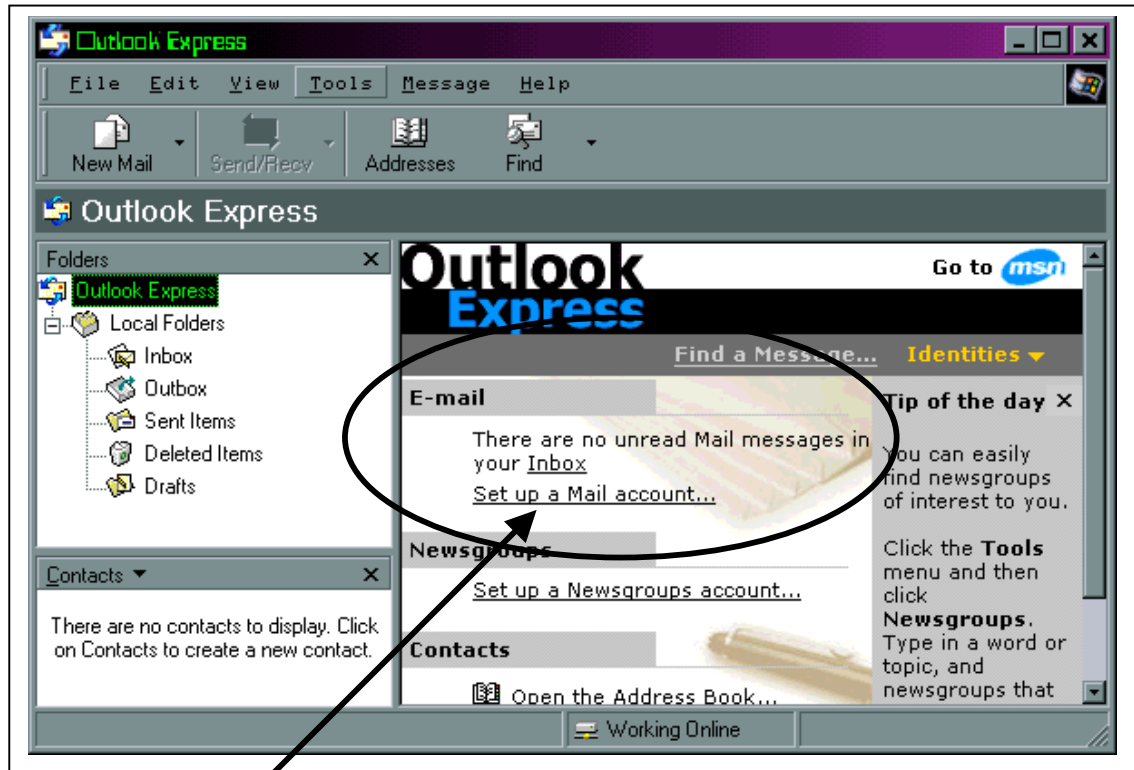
Outlook Express

File Edit View Tools Message Help

New Mail Send/Recv Addresses Find

Outlook Express

Folders ×

Outlook Express
Local Folders
Inbox
Outbox
Sent Items
Deleted Items
Drafts

Contacts ▼ ×

There are no contacts to display. Click on Contacts to create a new contact.

Outlook Express

Go to msn

Find a Message... Identities ▼

E-mail

There are no unread Mail messages in your Inbox

Set up a Mail account...

Newsgroups

Set up a Newsgroups account...

Contacts

Open the Address Book...

Tip of the day ×

You can easily find newsgroups of interest to you.

Click the **Tools** menu and then click **Newsgroups**. Type in a word or topic, and newsgroups that

Working Online